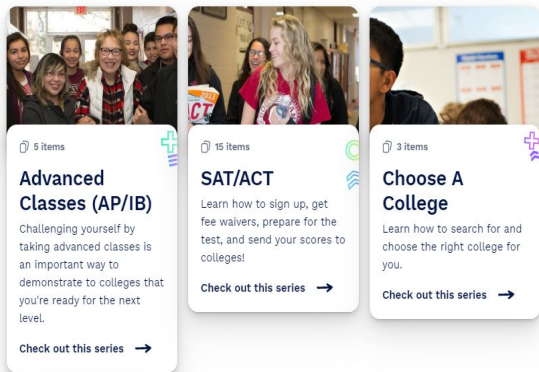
5 items

Advanced Classes (AP/IB)

Challenging yourself by taking advanced classes is an important way to demonstrate to colleges that you're ready for the next level.

Check out this series →

15 items

SAT/ACT

Learn how to sign up, get fee waivers, prepare for the test, and send your scores to colleges!

Check out this series →

3 items

Choose A College

Learn how to search for and choose the right college for you.

Check out this series →